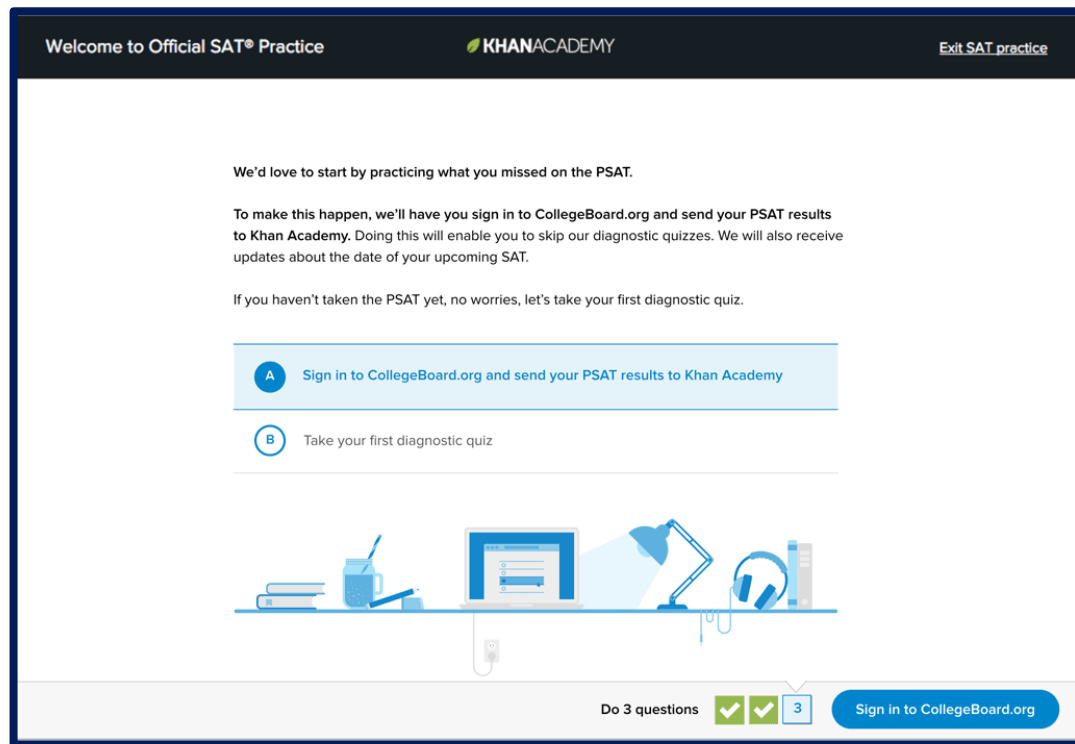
Welcome to Official SAT® Practice

KHANACADEMY

Exit SAT practice

We'd love to start by practicing what you missed on the PSAT.

To make this happen, we'll have you sign in to CollegeBoard.org and send your PSAT results to Khan Academy. Doing this will enable you to skip our diagnostic quizzes. We will also receive updates about the date of your upcoming SAT.

If you haven't taken the PSAT yet, no worries, let's take your first diagnostic quiz.

A Sign in to CollegeBoard.org and send your PSAT results to Khan Academy

B Take your first diagnostic quiz

Do 3 questions

3

Sign in to CollegeBoard.org